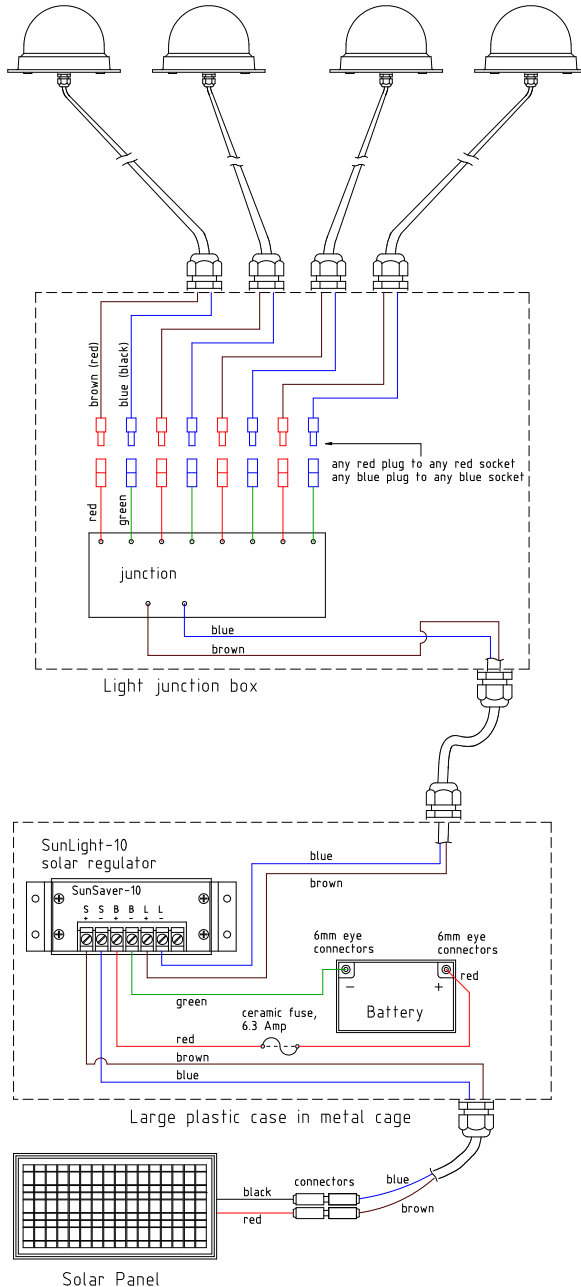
brown (red)
blue (black)

any red plug to any red socket
any blue plug to any blue socket

red
green

junction

blue
brown

Light junction box

SunLight-10
solar regulator

SunSaver-10

S S B B L L
+ − + − + −

blue
brown

6mm eye connectors

6mm eye connectors

−
+

Battery

red

green

ceramic fuse, 6.3 Amp

red
brown
blue

Large plastic case in metal cage

black
connectors
blue
red
brown

Solar Panel